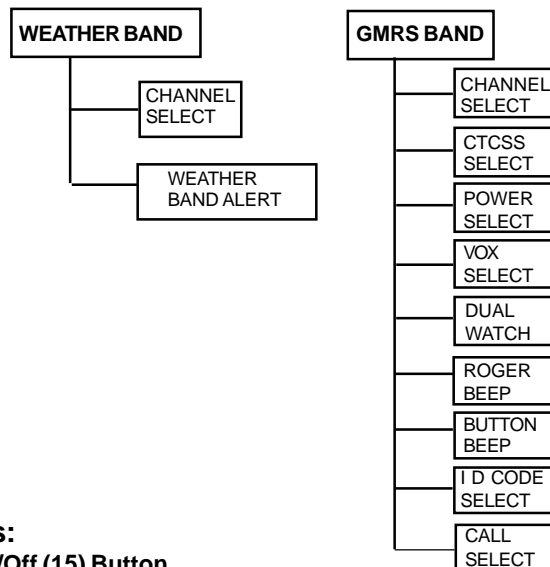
WEATHER BAND

CHANNEL SELECT

WEATHER BAND ALERT

GMRS BAND

CHANNEL SELECT

CTCSS SELECT

POWER SELECT

VOX SELECT

DUAL WATCH

ROGER BEEP

BUTTON BEEP

I D CODE SELECT

CALL SELECT

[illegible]s:

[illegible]/Off (15) Button